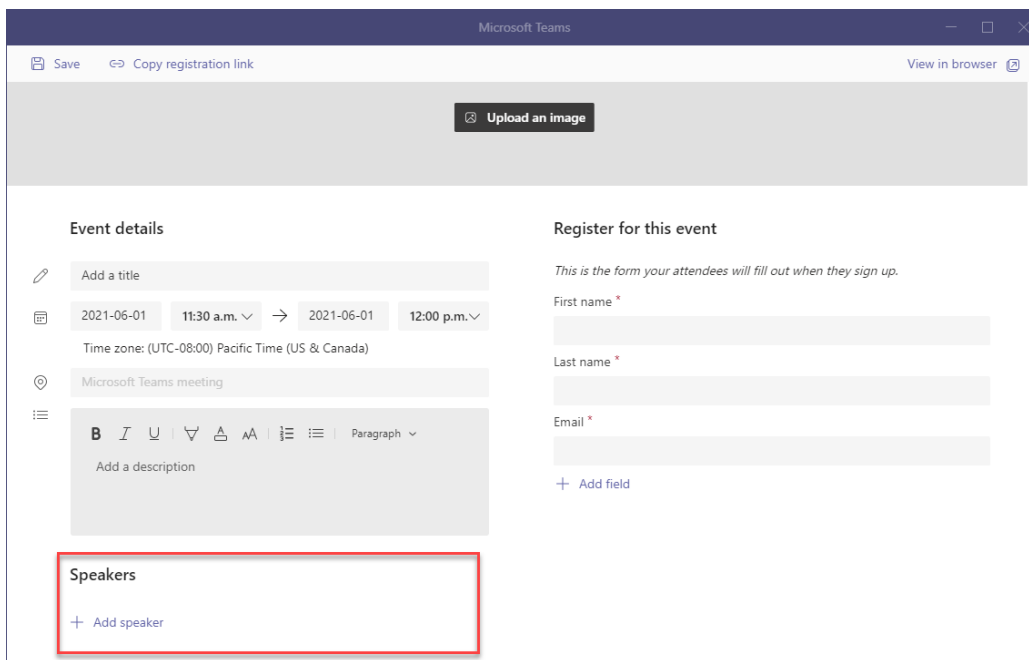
Microsoft Teams

Save Copy registration link View in browser

Upload an image

Event details

Add a title

2021-06-01 11:30 a.m. → 2021-06-01 12:00 p.m.

Time zone: (UTC-08:00) Pacific Time (US & Canada)

Microsoft Teams meeting

B I U Paragraph

Add a description

Speakers

+ Add speaker

Register for this event

This is the form your attendees will fill out when they sign up.

First name *

Last name *

Email *

+ Add field